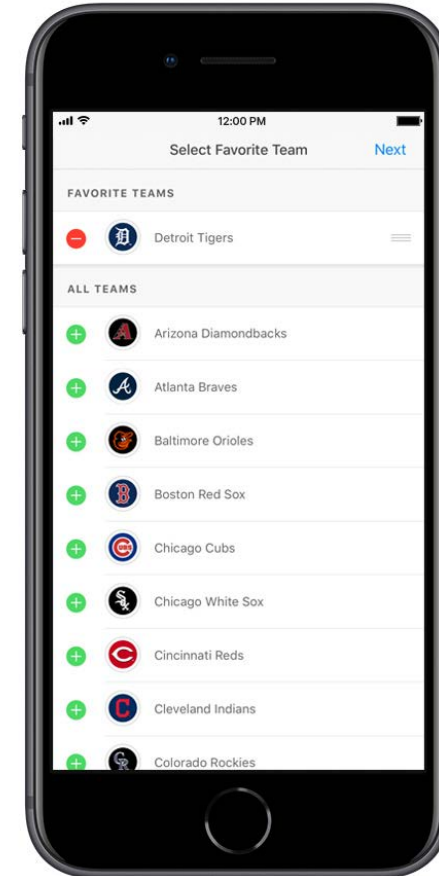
12:00 PM

Select Favorite Team

Next

FAVORITE TEAMS

Detroit Tigers

ALL TEAMS

Arizona Diamondbacks

Atlanta Braves

Baltimore Orioles

Boston Red Sox

Chicago Cubs

Chicago White Sox

Cincinnati Reds

Cleveland Indians

Colorado Rockies